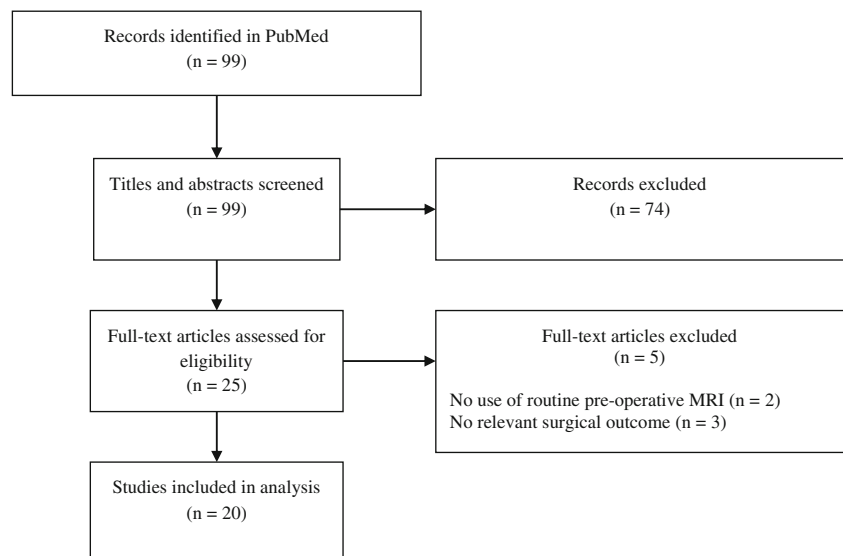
Records identified in PubMed
(n = 99)

Titles and abstracts screened
(n = 99)

Records excluded
(n = 74)

Full-text articles assessed for eligibility
(n = 25)

Full-text articles excluded
(n = 5)

No use of routine pre-operative MRI (n = 2)
No relevant surgical outcome (n = 3)

Studies included in analysis
(n = 20)